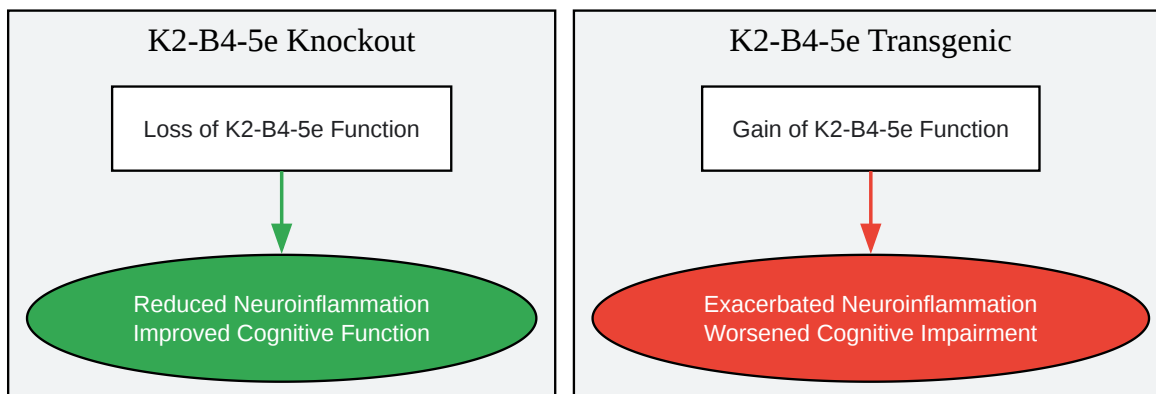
K2-B4-5e Knockout

Loss of K2-B4-5e Function

Reduced Neuroinflammation
Improved Cognitive Function

K2-B4-5e Transgenic

Gain of K2-B4-5e Function

Exacerbated Neuroinflammation
Worsened Cognitive Impairment